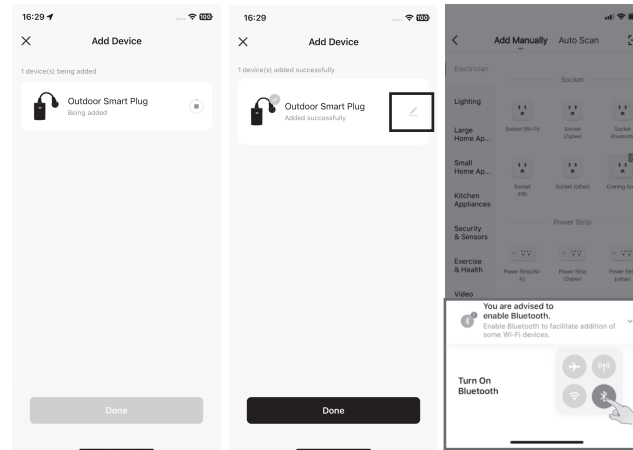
16:29

Add Device

1 device(s) being added

Outdoor Smart Plug
Being added

Done

16:29

Add Device

1 device(s) added successfully

Outdoor Smart Plug
Added successfully

Done

Add Manually Auto Scan

Electrician

Socket

Lighting

Large Home Ap...

Socket (Wi-Fi) Socket (Zigbee) Socket (Bluetooth)

Small Home Ap...

Socket (NB) Socket (other) Cooking Ba...

Kitchen Appliances

Power Strip

Security & Sensors

Exercise & Health

Power Strip (Wi-Fi) Power Strip (Zigbee) Power Strip (other)

Video

You are advised to enable Bluetooth.
Enable Bluetooth to facilitate addition of some Wi-Fi devices.

Turn On Bluetooth